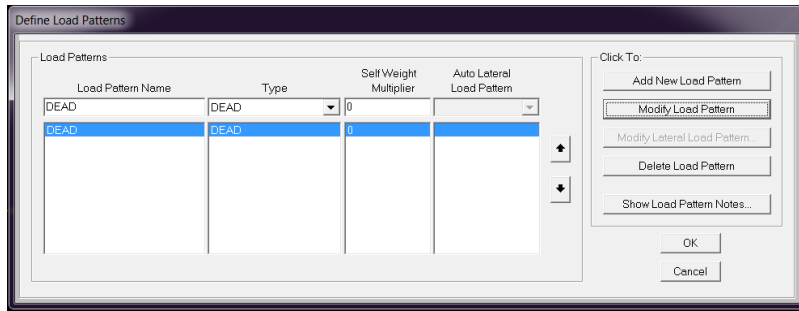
Define Load Patterns

Load Patterns

| Load Pattern Name | Type | Self Weight Multiplier | Auto Lateral Load Pattern |
|---|---|---|---|
| DEAD | DEAD | 0 | |
| DEAD | DEAD | 0 | |

Click To:

Add New Load Pattern

Modify Load Pattern

Modify Lateral Load Pattern...

Delete Load Pattern

Show Load Pattern Notes...

OK

Cancel